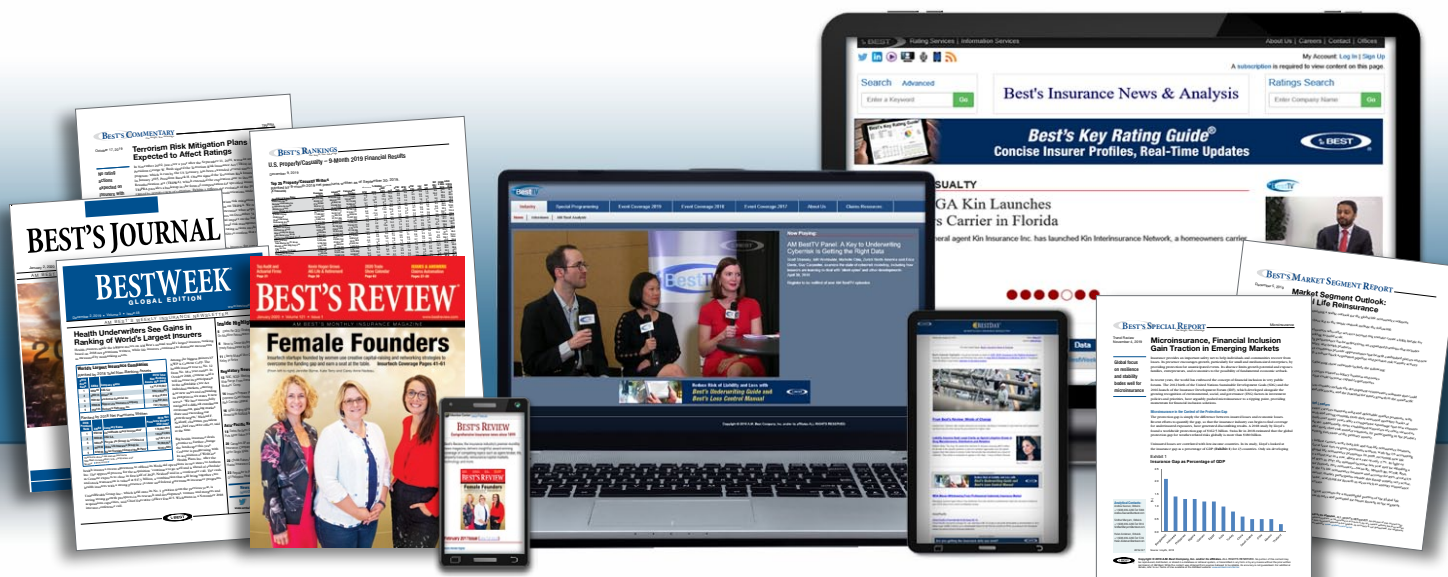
BEST | Rating Services | Information Services | About Us | Careers | Contact | Offices

My Account: Log In | Sign Up

A subscription is required to view content on this page.

Search Advanced

Enter a Keyword Go

Best's Insurance News & Analysis

Ratings Search

Enter Company Name Go

Best's Key Rating Guide®

Concise Insurer Profiles, Real-Time Updates

BEST

SUALTY

GA Kin Launches

s Carrier in Florida

neral agent Kin Insurance Inc. has launched Kin Interinsurance Network, a homeowners carrier

BEST'S COMMENTARY

Terrorism Risk Mitigation Plans Expected to Affect Ratings

BEST'S RANKINGS

U.S. Property/Casualty – 9-Month 2019 Financial Results

BEST'S JOURNAL

BESTWEEK

GLOBAL EDITION

Health Underwriters See Gains in Ranking of World's Largest Insurers

BEST'S REVIEW

AM BEST'S MONTHLY INSURANCE MAGAZINE

Female Founders

BestTV

Now Playing:

AM BestTV Panel: A Key to Underwriting Cyberrisk Is Getting the Right Data

Reduce Risk of Liability and Loss with Best's Underwriting Guide and Best's Loss Control Manual

BEST'S REVIEW

Female Founders

BestDay

Data

BEST'S MARKET SEGMENT REPORT

Market Segment Outlook: Life Reinsurance

BEST'S SPECIAL REPORT

Microinsurance

Microinsurance, Financial Inclusion Gain Traction in Emerging Markets

Global focus on resilience and stability bodes well for microinsurance

Insurance Gap as Percentage of GDP